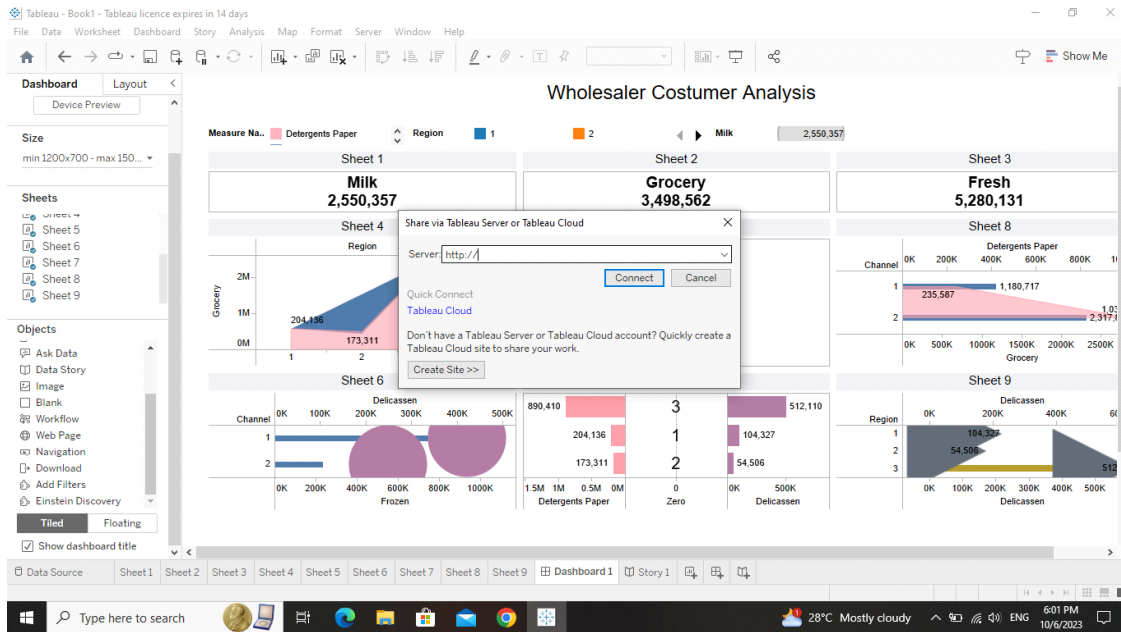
Tableau - Book1 - Tableau licence expires in 14 days

File Data Worksheet Dashboard Story Analysis Map Format Server Window Help

Show Me

Dashboard Layout

Device Preview

Size

min 1200x700 - max 150...

Sheets

Sheet 5
Sheet 6
Sheet 7
Sheet 8
Sheet 9

Objects

Ask Data
Data Story
Image
Blank
Workflow
Web Page
Navigation
Download
Add Filters
Einstein Discovery

Tiled Floating

Show dashboard title

Wholesaler Costumer Analysis

Measure Na.. Detergents Paper Region 1 2 Milk 2,550,357

Sheet 1
Milk
2,550,357

Sheet 2
Grocery
3,498,562

Sheet 3
Fresh
5,280,131

Sheet 4
Region
Grocery
2M
1M
0M
204,136
173,311
1 2

Sheet 8
Detergents Paper
Channel 0K 200K 400K 600K 800K
1 1,180,717
235,587
2 2,317,
0K 500K 1000K 1500K 2000K 2500K
Grocery

Share via Tableau Server or Tableau Cloud

Server: http://

Connect Cancel

Quick Connect
Tableau Cloud

Don't have a Tableau Server or Tableau Cloud account? Quickly create a Tableau Cloud site to share your work.

Create Site >>

Sheet 6
Delicassen
Channel 0K 100K 200K 300K 400K 500K
1
2
0K 200K 400K 600K 800K 1000K
Frozen

890,410 3 512,110
204,136 1 104,327
173,311 2 54,506
1.5M 1M 0.5M 0M 0 0K 500K
Detergents Paper Zero Delicassen

Sheet 9
Delicassen
Region 0K 200K 400K
1 104,327
2 54,506
3 512
0K 100K 200K 300K 400K 500K
Delicassen

Data Source Sheet 1 Sheet 2 Sheet 3 Sheet 4 Sheet 5 Sheet 6 Sheet 7 Sheet 8 Sheet 9 Dashboard 1 Story 1

Type here to search

28°C Mostly cloudy ENG 6:01 PM 10/6/2023